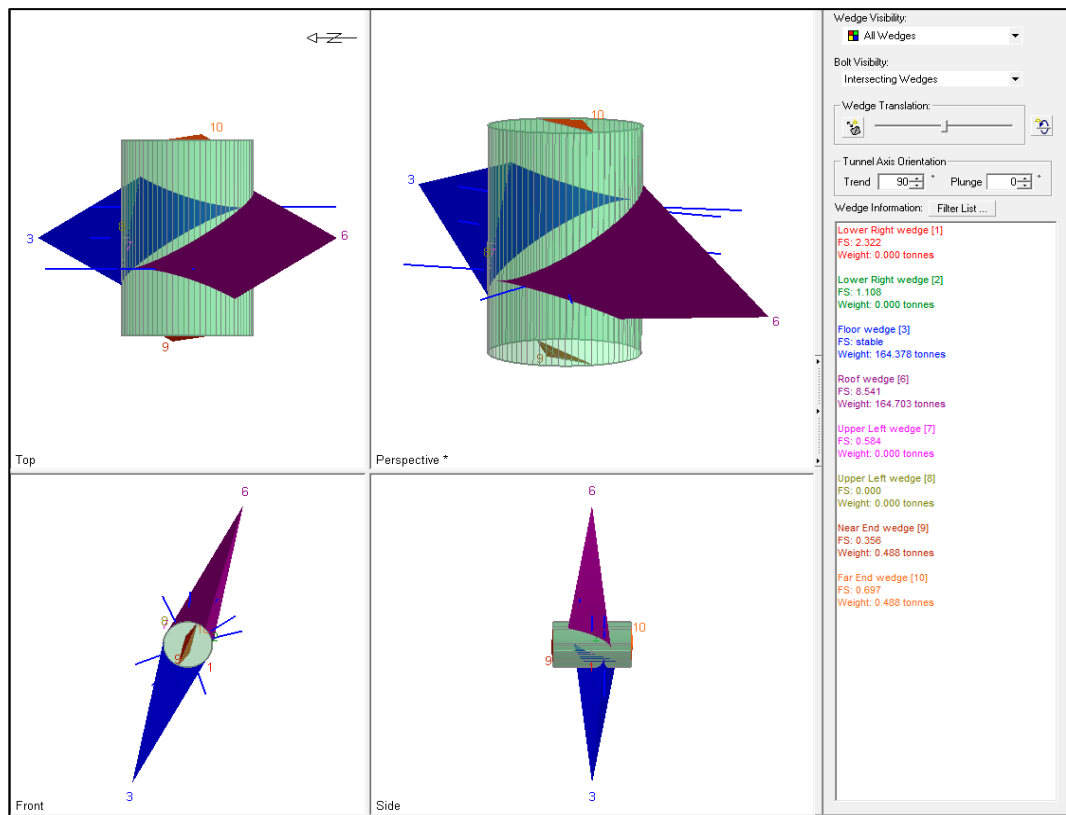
N

10

3

6

9

Top

10

3

6

9

Perspective *

6

3

Front

6

10

9

3

Side

Wedge Visibility:
All Wedges

Bolt Visibilty:
Intersecting Wedges

Wedge Translation:

Tunnel Axis Orientation
Trend 90 ° Plunge 0 °

Wedge Information: Filter List ...

Lower Right wedge [1]
FS: 2.322
Weight: 0.000 tonnes

Lower Right wedge [2]
FS: 1.108
Weight: 0.000 tonnes

Floor wedge [3]
FS: stable
Weight: 164.378 tonnes

Roof wedge [6]
FS: 8.541
Weight: 164.703 tonnes

Upper Left wedge [7]
FS: 0.584
Weight: 0.000 tonnes

Upper Left wedge [8]
FS: 0.000
Weight: 0.000 tonnes

Near End wedge [9]
FS: 0.356
Weight: 0.488 tonnes

Far End wedge [10]
FS: 0.697
Weight: 0.488 tonnes